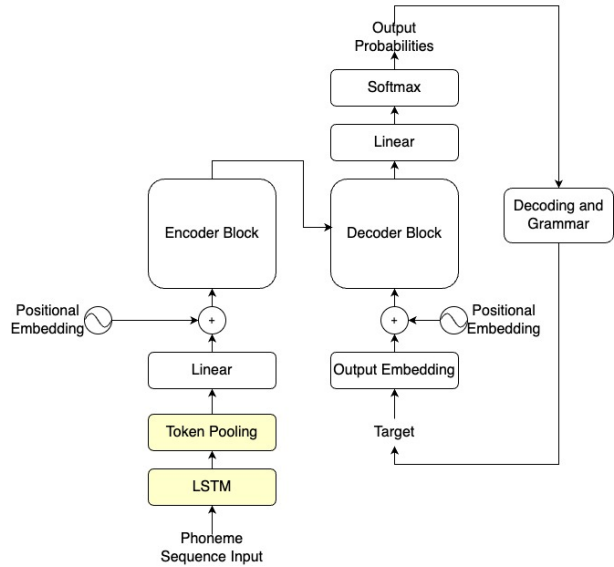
Output Probabilities

Softmax

Linear

Encoder Block

Decoder Block

Decoding and Grammar

Positional Embedding

+

+

Positional Embedding

Linear

Output Embedding

Token Pooling

Target

LSTM

Phoneme Sequence Input